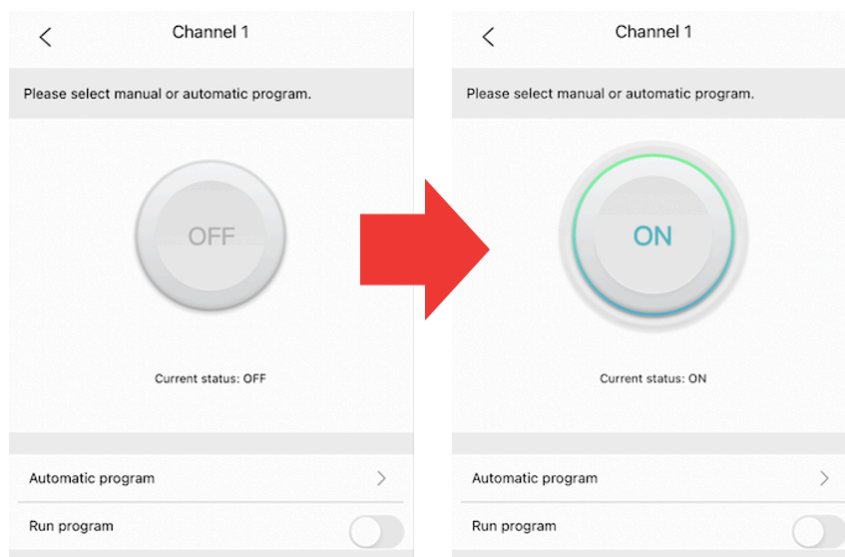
Channel 1

Please select manual or automatic program.

OFF

Current status: OFF

Automatic program

Run program

Channel 1

Please select manual or automatic program.

ON

Current status: ON

Automatic program

Run program